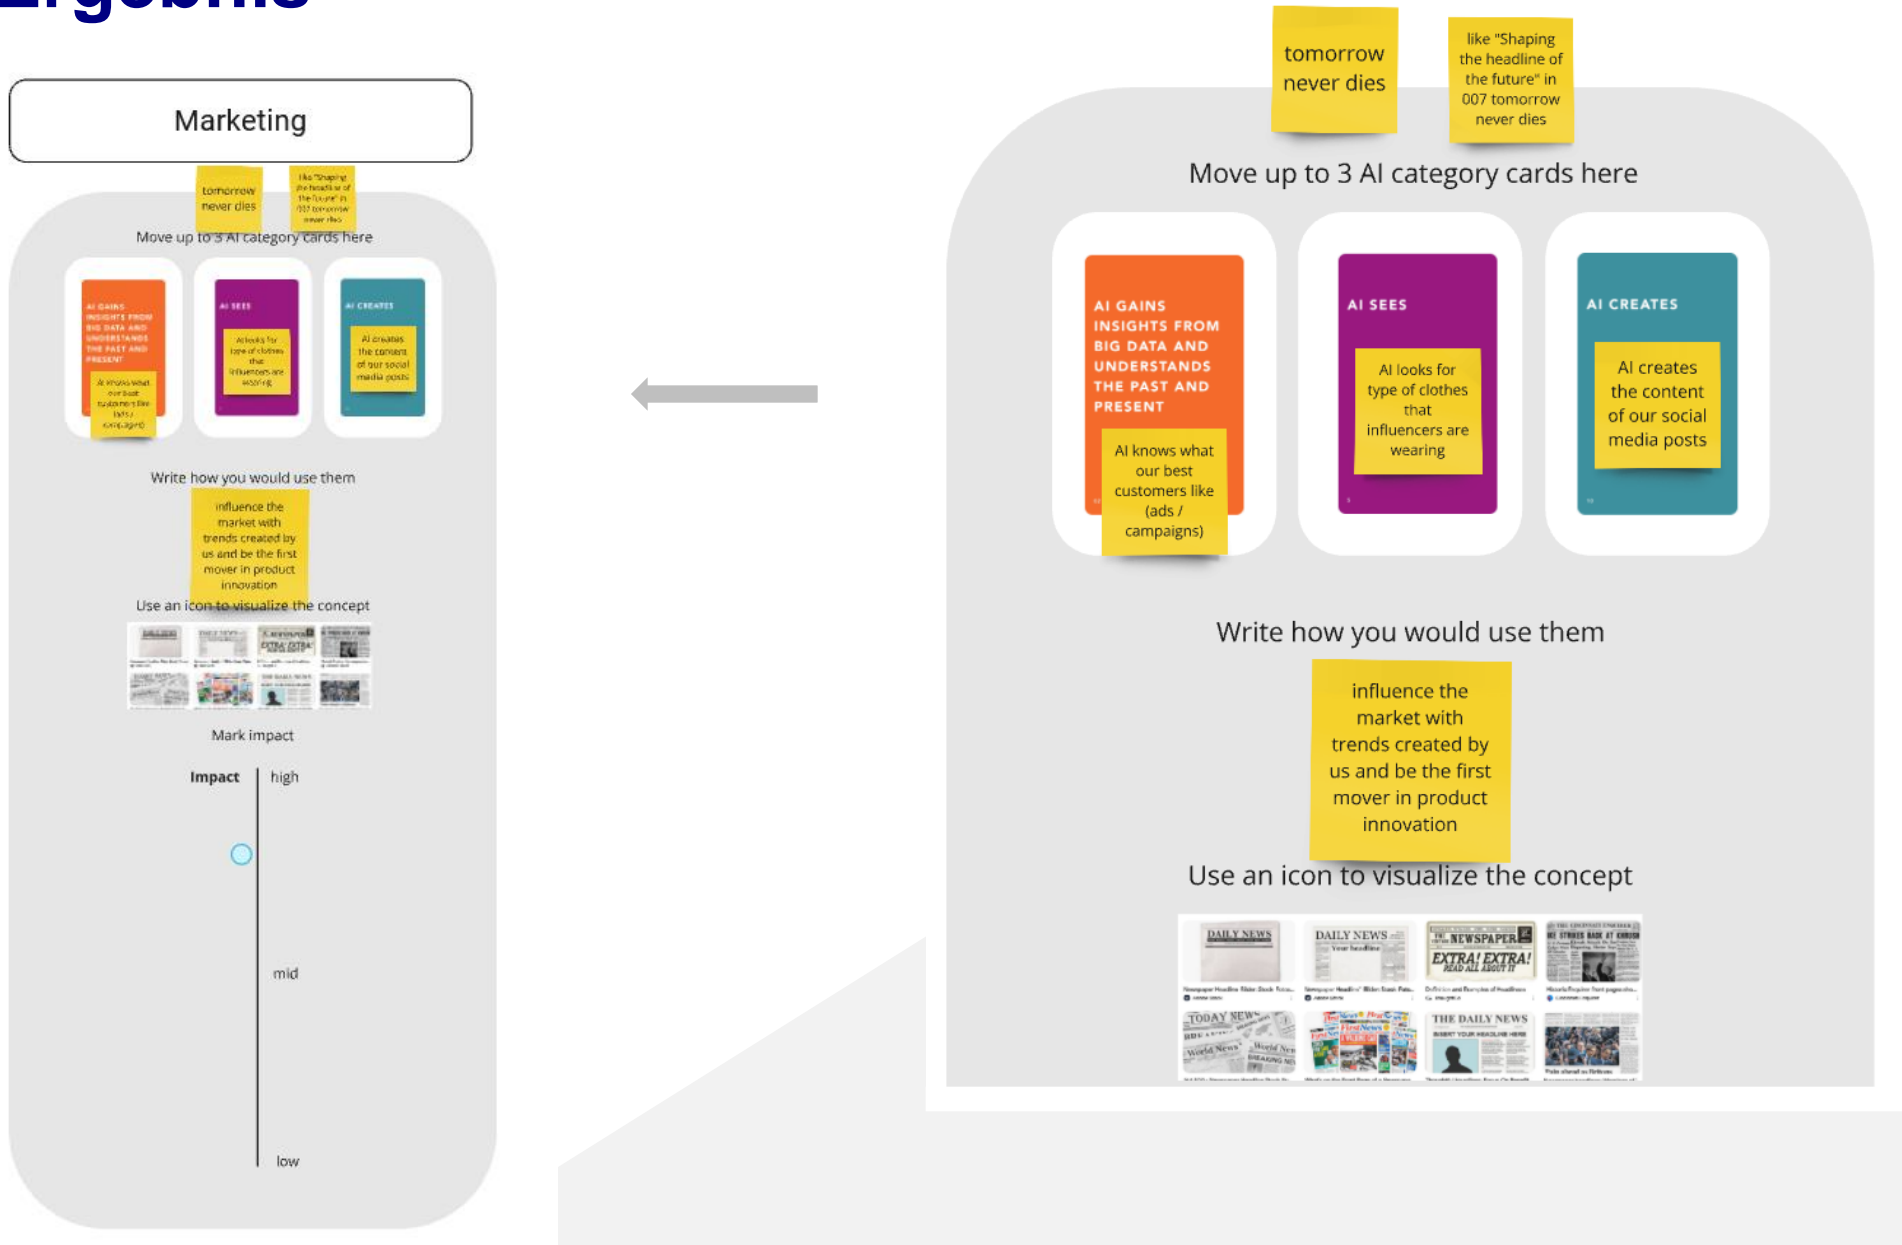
Ergebnis

Marketing

tomorrow never dies

like "Shaping the headline of the future" in 007 tomorrow never dies

Move up to 3 AI category cards here

AI GAINS INSIGHTS FROM BIG DATA AND UNDERSTANDS THE PAST AND PRESENT

AI knows what our best customers like (ads / campaigns)

AI SEES

AI looks for type of clothes that influencers are wearing

AI CREATES

AI creates the content of our social media posts

Write how you would use them

influence the market with trends created by us and be the first mover in product innovation

Use an icon to visualize the concept

Mark impact

Impact high

mid

low

tomorrow never dies

like "Shaping the headline of the future" in 007 tomorrow never dies

Move up to 3 AI category cards here

AI GAINS INSIGHTS FROM BIG DATA AND UNDERSTANDS THE PAST AND PRESENT

AI knows what our best customers like (ads / campaigns)

AI SEES

AI looks for type of clothes that influencers are wearing

AI CREATES

AI creates the content of our social media posts

Write how you would use them

influence the market with trends created by us and be the first mover in product innovation

Use an icon to visualize the concept

DAILY NEWS

DAILY NEWS

NEWSPAPER

EXTRA! EXTRA! READ ALL ABOUT IT

TODAY NEWS

World News

THE DAILY NEWS